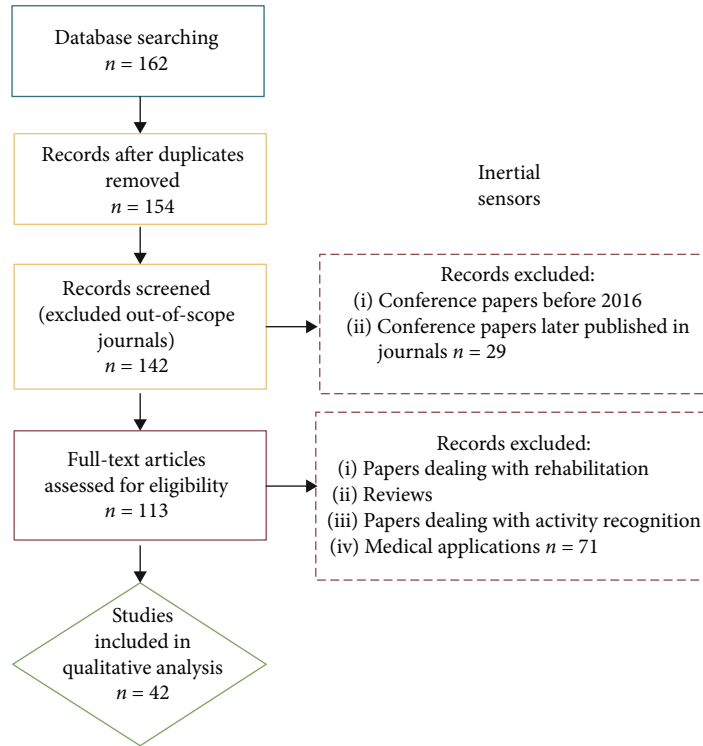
Database searching
$n = 162$

Records after duplicates removed
$n = 154$

Inertial sensors

Records screened (excluded out-of-scope journals)
$n = 142$

Records excluded:
(i) Conference papers before 2016
(ii) Conference papers later published in journals $n = 29$

Full-text articles assessed for eligibility
$n = 113$

Records excluded:
(i) Papers dealing with rehabilitation
(ii) Reviews
(iii) Papers dealing with activity recognition
(iv) Medical applications $n = 71$

Studies included in qualitative analysis
$n = 42$